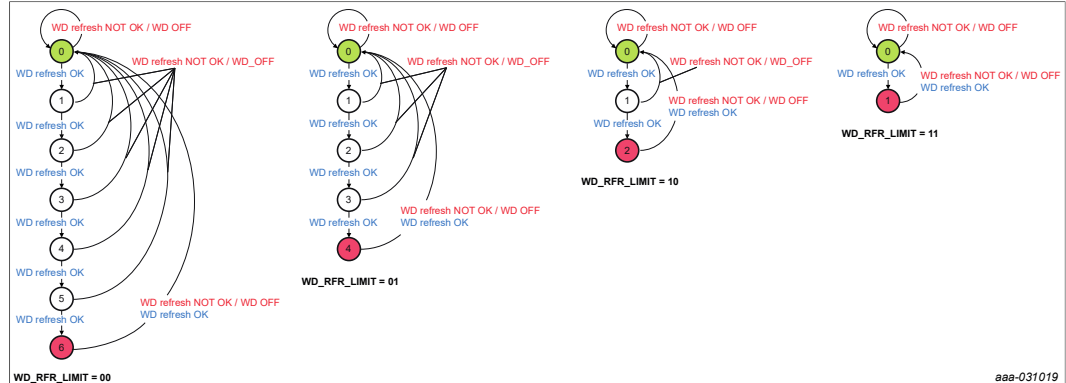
WD refresh NOT OK / WD OFF
0
WD refresh NOT OK / WD_OFF
WD refresh OK
1
WD refresh OK
2
WD refresh OK
3
WD refresh OK
4
WD refresh OK
5
WD refresh OK
6
WD refresh NOT OK / WD OFF
WD refresh OK
WD_RFR_LIMIT = 00

WD refresh NOT OK / WD OFF
0
WD refresh NOT OK / WD_OFF
WD refresh OK
1
WD refresh OK
2
WD refresh OK
3
WD refresh OK
4
WD refresh NOT OK / WD OFF
WD refresh OK
WD_RFR_LIMIT = 01

WD refresh NOT OK / WD OFF
0
WD refresh NOT OK / WD_OFF
WD refresh OK
1
WD refresh OK
2
WD refresh NOT OK / WD OFF
WD refresh OK
WD_RFR_LIMIT = 10

WD refresh NOT OK / WD OFF
0
WD refresh OK
1
WD refresh NOT OK / WD OFF
WD refresh OK
WD_RFR_LIMIT = 11

aaa-031019